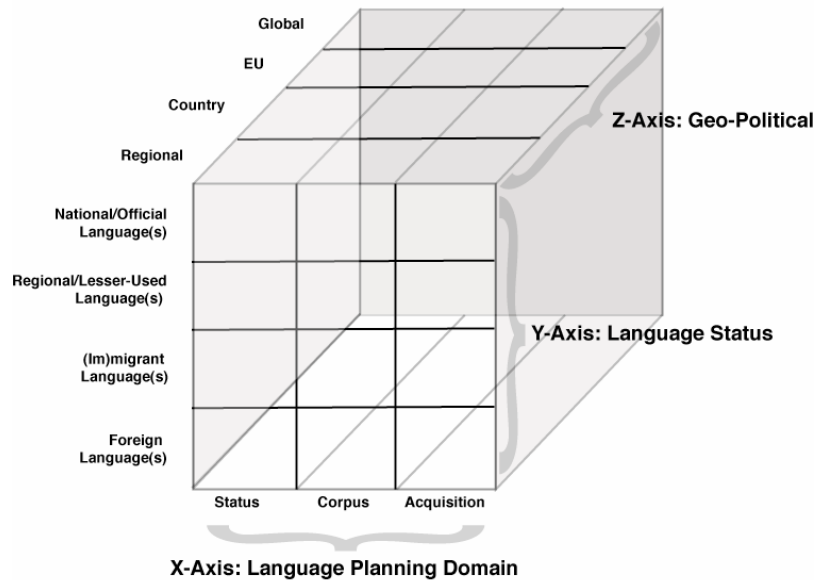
Global

EU

Country

Regional

Z-Axis: Geo-Political

National/Official Language(s)

Regional/Lesser-Used Language(s)

(Im)migrant Language(s)

Foreign Language(s)

Y-Axis: Language Status

Status

Corpus

Acquisition

X-Axis: Language Planning Domain